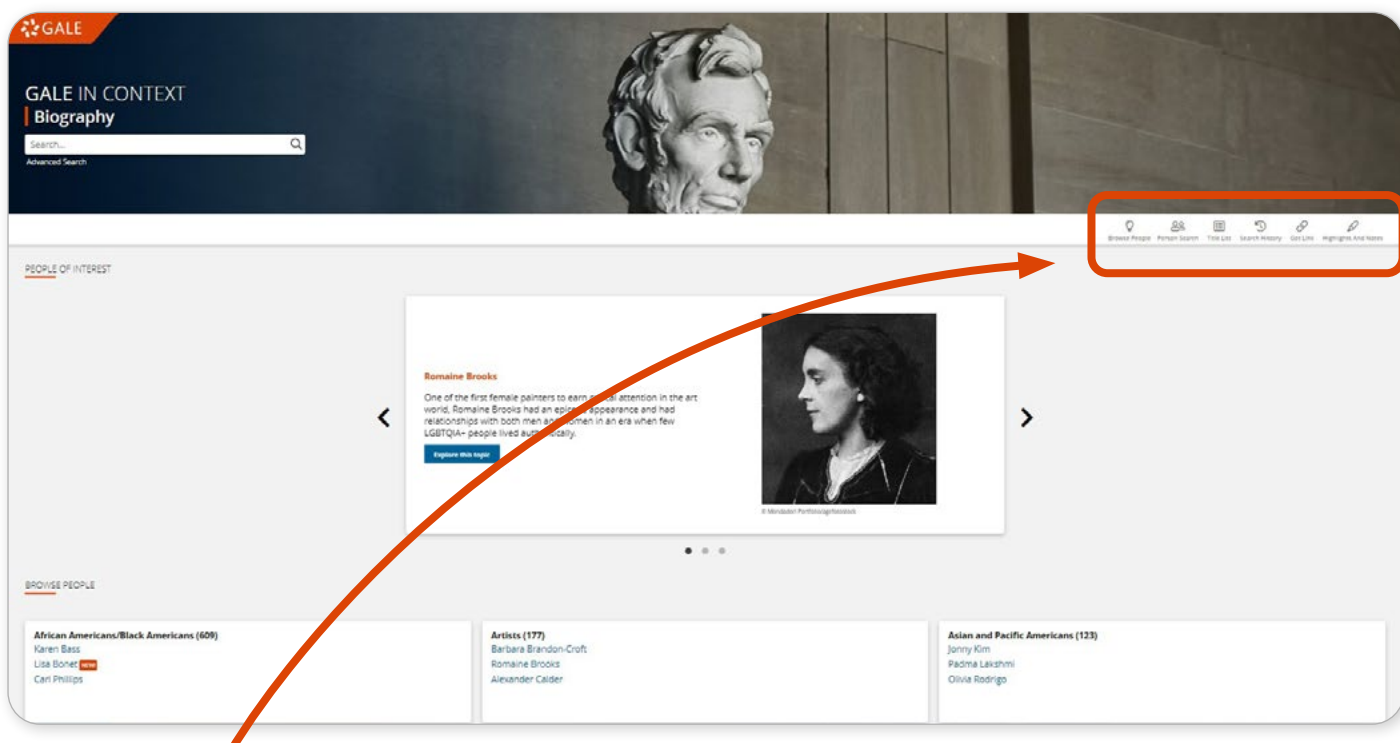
GALE

GALE IN CONTEXT
Biography

Search...
Advanced Search

Browse People Person Search Title List Search History Get Link Highlights And Notes

PEOPLE OF INTEREST

Romaine Brooks

One of the first female painters to earn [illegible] attention in the art world, Romaine Brooks had an epicen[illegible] appearance and had relationships with both men an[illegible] women in an era when few LGBTQIA+ people lived au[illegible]tically.

Explore this topic

© Mondadori Portfolio/Getty Images

BROWSE PEOPLE

African Americans/Black Americans (609)
Karen Bass
Lisa Bonet NEW
Carl Phillips

Artists (177)
Barbara Brandon-Croft
Romaine Brooks
Alexander Calder

Asian and Pacific Americans (123)
Jonny Kim
Padma Lakshmi
Olivia Rodrigo